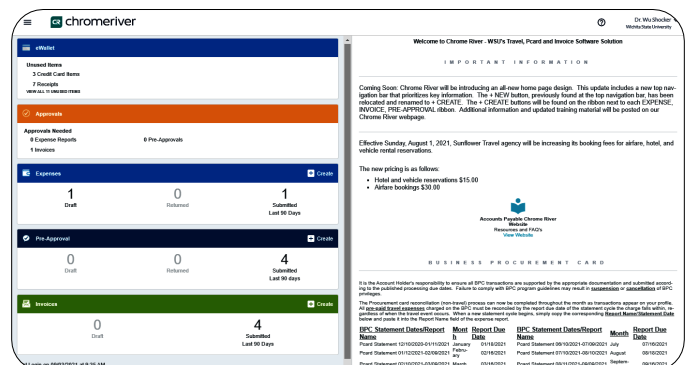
chromeriver

Dr. Wu.Shocker
Wichita State University

eWallet

Unused Items
3 Credit Card Items
7 Receipts
VIEW ALL 11 UNUSED ITEMS

Approvals

Approvals Needed
0 Expense Reports
0 Pre-Approvals
1 Invoices

Expenses
Create

1
Draft

0
Returned

1
Submitted
Last 90 Days

Pre-Approval
Create

0
Draft

0
Returned

4
Submitted
Last 90 Days

Invoices
Create

0
Draft

4
Submitted
Last 90 Days

Welcome to Chrome River - WSU's Travel, Pcard and Invoice Software Solution

IMPORTANT INFORMATION

Coming Soon: Chrome River will be introducing an all-new home page design. This update includes a new top navigation bar that prioritizes key information. The + NEW button, previously found at the top navigation bar, has been relocated and renamed to + CREATE. The + CREATE buttons will be found on the ribbon next to each EXPENSE, INVOICE, PRE-APPROVAL ribbon. Additional information and updated training material will be posted on our Chrome River webpage.

Effective Sunday, August 1, 2021, Sunflower Travel agency will be increasing its booking fees for airfare, hotel, and vehicle rental reservations.

The new pricing is as follows:

- Hotel and vehicle reservations $15.00
- Airfare bookings $30.00

Accounts Payable Chrome River Website
Resources and FAQ's
View Website

BUSINESS PROCUREMENT CARD

It is the Account Holder's responsibility to ensure all BPC transactions are supported by the appropriate documentation and submitted according to the published processing due dates. Failure to comply with BPC program guidelines may result in suspension or cancellation of BPC privileges.

The Procurement card reconciliation (non-travel) process can now be completed throughout the month as transactions appear on your profile. All pre-paid travel expenses charged on the BPC must be reconciled by the report due date of the statement cycle the charge falls within, regardless of when the travel event occurs. When a new statement cycle begins, simply copy the corresponding Report Name/Statement Date below and paste it into the Report Name field of the expense report.

| BPC Statement Dates/Report Name | Month | Report Due Date | BPC Statement Dates/Report Name | Month | Report Due Date |
|---|---|---|---|---|---|
| Pcard Statement 12/10/2020-01/11/2021 | January | 01/18/2021 | Pcard Statement 06/10/2021-07/09/2021 | July | 07/16/2021 |
| Pcard Statement 01/12/2021-02/09/2021 | February | 02/16/2021 | Pcard Statement 07/10/2021-08/10/2021 | August | 08/16/2021 |
| Pcard Statement 02/10/2021-03/09/2021 | March | 03/16/2021 | Pcard Statement 08/11/2021-09/09/2021 | September | 09/16/2021 |